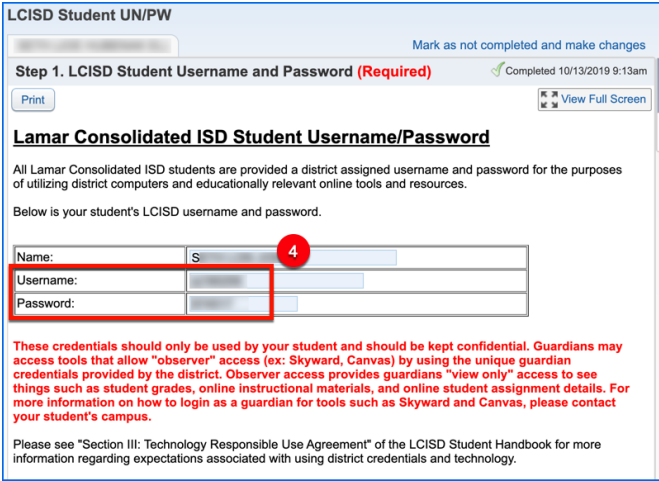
LCISD Student UN/PW

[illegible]

Mark as not completed and make changes

Step 1. LCISD Student Username and Password (Required)

Completed 10/13/2019 9:13am

Print

View Full Screen

Lamar Consolidated ISD Student Username/Password

All Lamar Consolidated ISD students are provided a district assigned username and password for the purposes of utilizing district computers and educationally relevant online tools and resources.

Below is your student's LCISD username and password.

| | |
|---|---|
| Name: | S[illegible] |
| Username: | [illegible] |
| Password: | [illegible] |

4

These credentials should only be used by your student and should be kept confidential. Guardians may access tools that allow "observer" access (ex: Skyward, Canvas) by using the unique guardian credentials provided by the district. Observer access provides guardians "view only" access to see things such as student grades, online instructional materials, and online student assignment details. For more information on how to login as a guardian for tools such as Skyward and Canvas, please contact your student's campus.

Please see "Section III: Technology Responsible Use Agreement" of the LCISD Student Handbook for more information regarding expectations associated with using district credentials and technology.